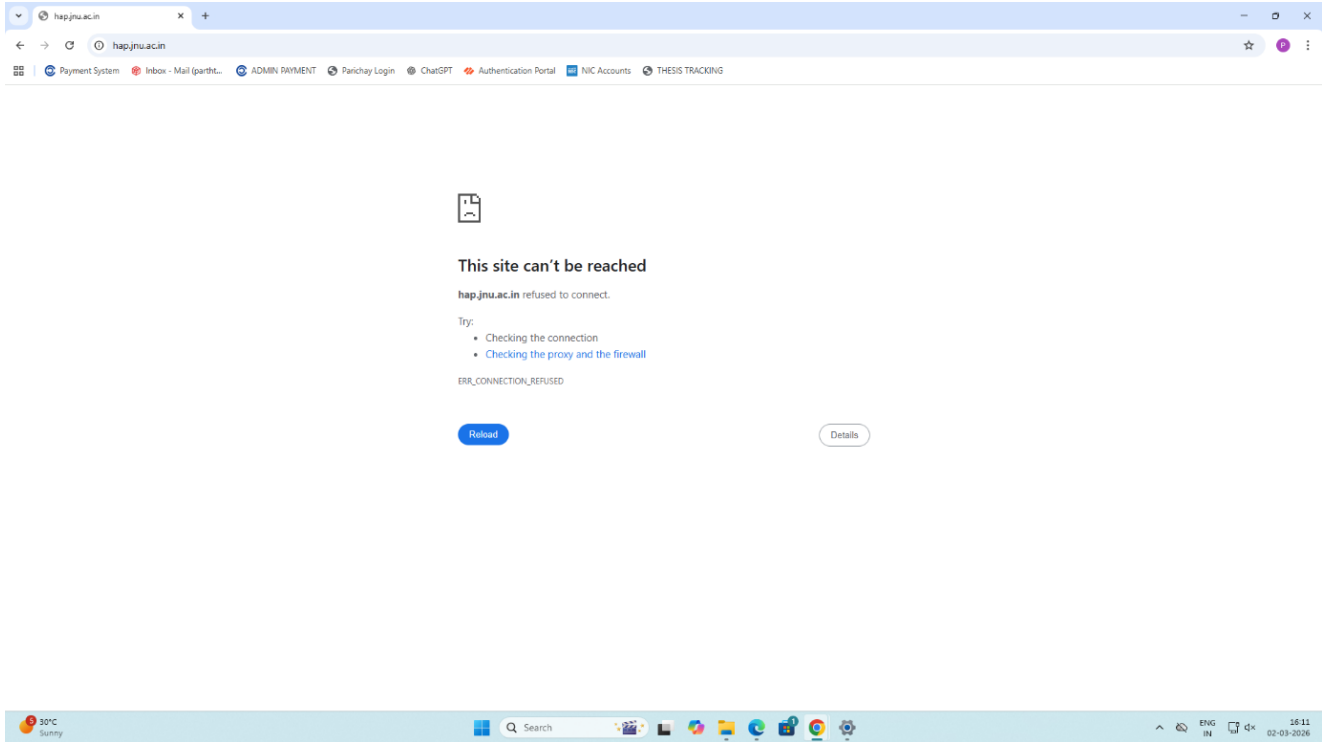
hap.jnu.ac.in

hap.jnu.ac.in

Payment System  Inbox - Mail (partht...  ADMIN PAYMENT  Parichay Login  ChatGPT  Authentication Portal  NIC Accounts  THESIS TRACKING

This site can’t be reached

**hap.jnu.ac.in** refused to connect.

Try:

- Checking the connection
- Checking the proxy and the firewall

ERR_CONNECTION_REFUSED

Reload

Details

30°C
Sunny

Search

ENG
IN

16:11
02-03-2026